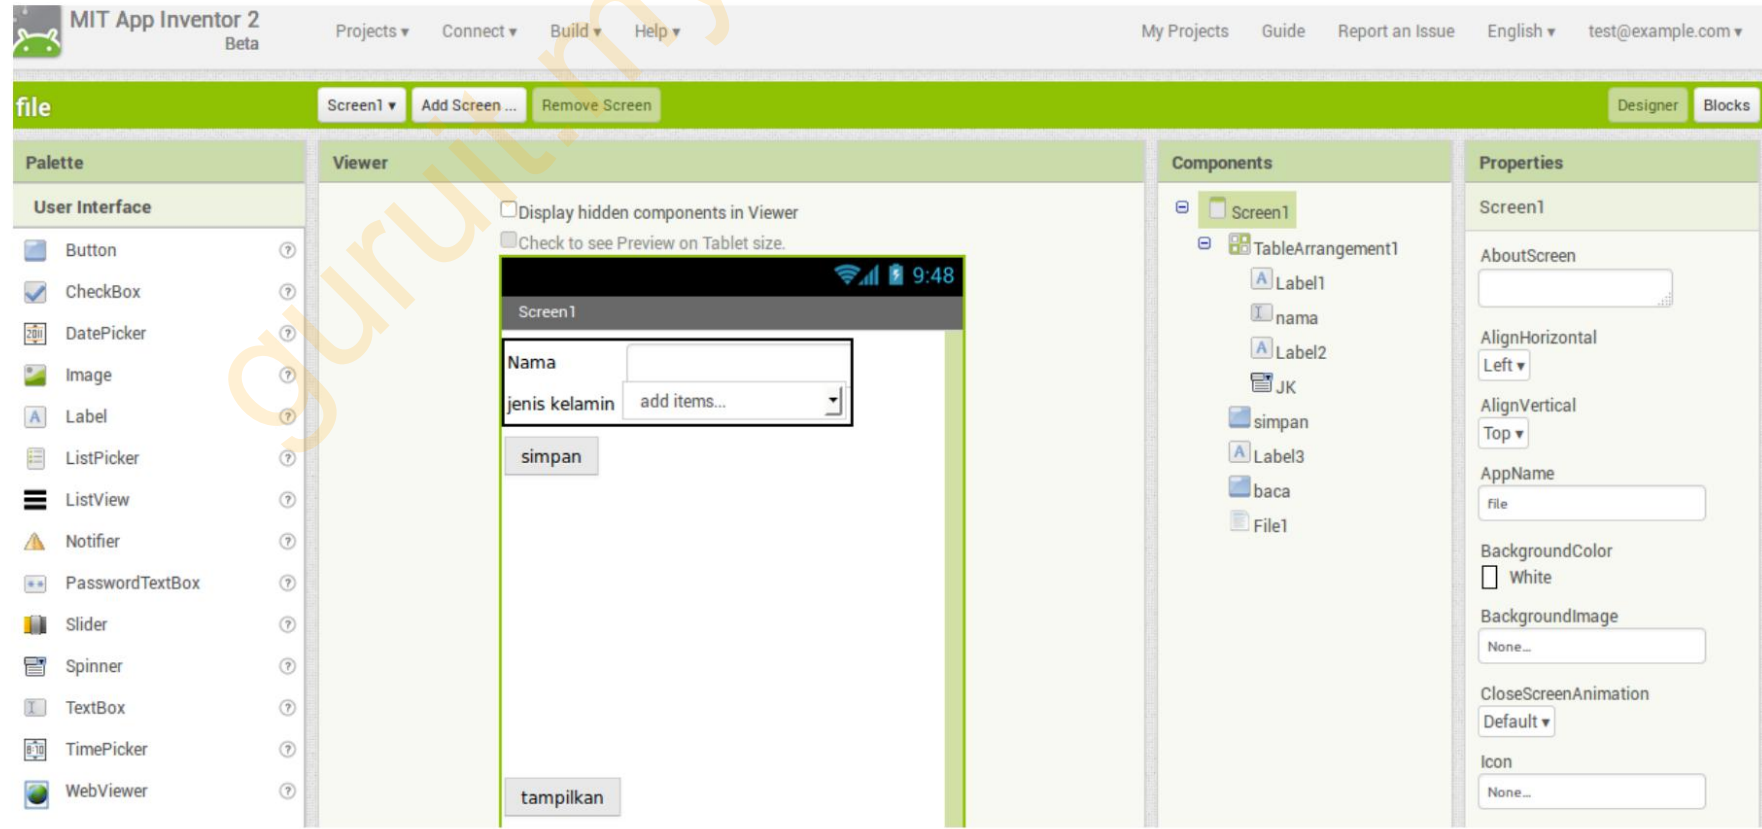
MIT App Inventor 2
Beta

Projects ▾ Connect ▾ Build ▾ Help ▾

My Projects Guide Report an Issue English ▾ test@example.com ▾

guru.m

file

Screen1 ▾ Add Screen ... Remove Screen

Designer Blocks

Palette

User Interface

Button
CheckBox
DatePicker
Image
Label
ListPicker
ListView
Notifier
PasswordTextBox
Slider
Spinner
TextBox
TimePicker
WebViewer

Viewer

Display hidden components in Viewer
Check to see Preview on Tablet size.

9:48

Screen1

Nama
jenis kelamin add items...
simpan
tampilkan

Components

Screen1
TableArrangement1
Label1
nama
Label2
JK
simpan
Label3
baca
File1

Properties

Screen1

AboutScreen

AlignHorizontal
Left ▾

AlignVertical
Top ▾

AppName
file

BackgroundColor
White

BackgroundImage
None...

CloseScreenAnimation
Default ▾

Icon
None...